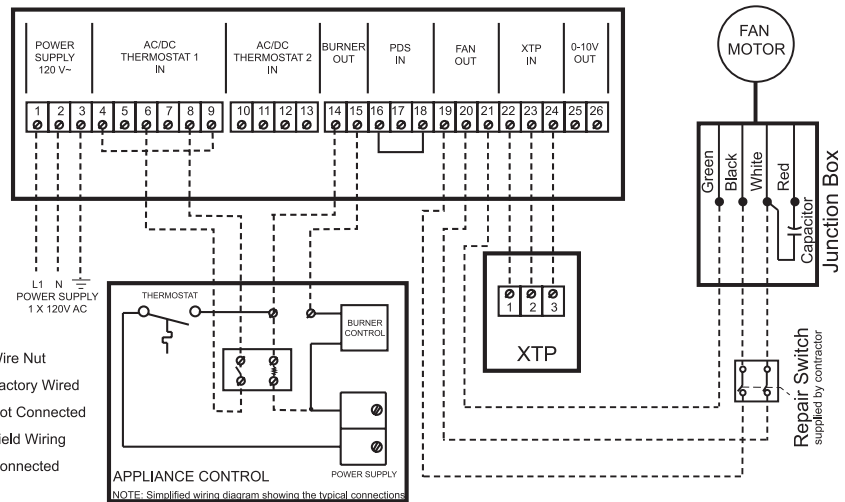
POWER SUPPLY 120 V~

AC/DC THERMOSTAT 1 IN

AC/DC THERMOSTAT 2 IN

BURNER OUT

PDS IN

FAN OUT

XTP IN

0-10V OUT

1 2 3 4 5 6 7 8 9 10 11 12 13 14 15 16 17 18 19 20 21 22 23 24 25 26

FAN MOTOR

Green Black White Red

Capacitor

Junction Box

L1 N
POWER SUPPLY
1 X 120V AC

THERMOSTAT

BURNER CONTROL

1 2 3

XTP

Repair Switch
supplied by contractor

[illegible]ire Nut
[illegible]actory Wired
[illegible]ot Connected
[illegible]ield Wiring
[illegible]onnected

POWER SUPPLY

APPLIANCE CONTROL

NOTE: Simplified wiring diagram showing the typical connections